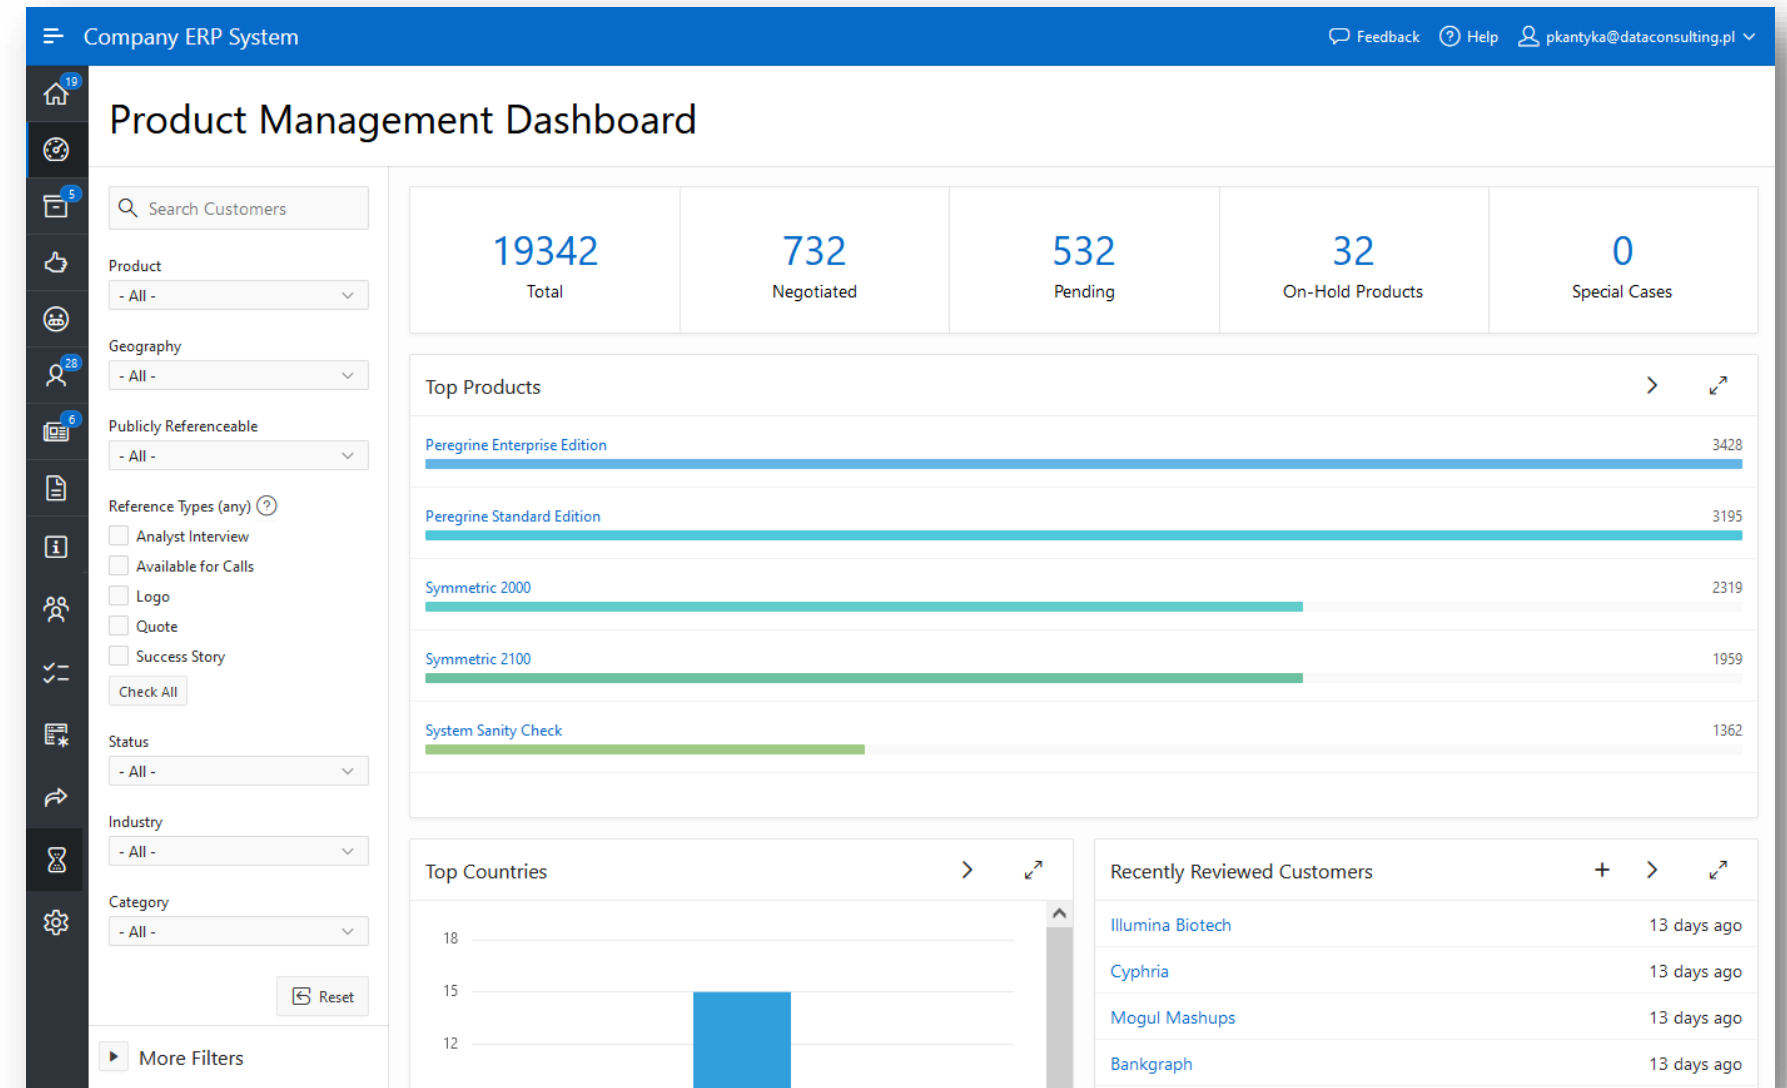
Company ERP System

Feedback Help pkantyka@dataconsulting.pl

19
5
28
6

Product Management Dashboard

Search Customers

Product
- All -

Geography
- All -

Publicly Referenceable
- All -

Reference Types (any)
Analyst Interview
Available for Calls
Logo
Quote
Success Story
Check All

Status
- All -

Industry
- All -

Category
- All -

Reset

More Filters

| 19342 | 732 | 532 | 32 | 0 |
|---|---|---|---|---|
| Total | Negotiated | Pending | On-Hold Products | Special Cases |

Top Products

Peregrine Enterprise Edition 3428
Peregrine Standard Edition 3195
Symmetric 2000 2319
Symmetric 2100 1959
System Sanity Check 1362

Top Countries

18
15
12

Recently Reviewed Customers

Illumina Biotech 13 days ago
Cyphria 13 days ago
Mogul Mashups 13 days ago
Bankgraph 13 days ago